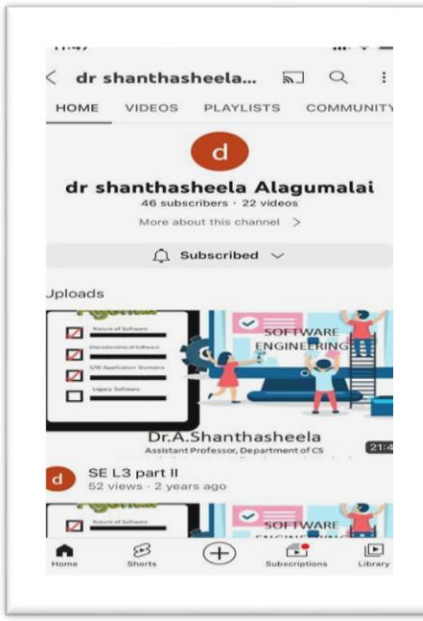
11:47

dr shanthasheela...

HOME VIDEOS PLAYLISTS COMMUNITY

d

dr shanthasheela Alagumalai

46 subscribers · 22 videos

More about this channel >

Subscribed

Jploads

Nature of Software

Characteristics of Software

S/W Application Domains

Legacy Software

SOFTWARE ENGINEERING

Dr.A.Shanthasheela

Assistant Professor, Department of CS

21:4

d

SE L3 part II

52 views · 2 years ago

Nature of Software

SOFTWARE

Home Shorts Subscriptions Library